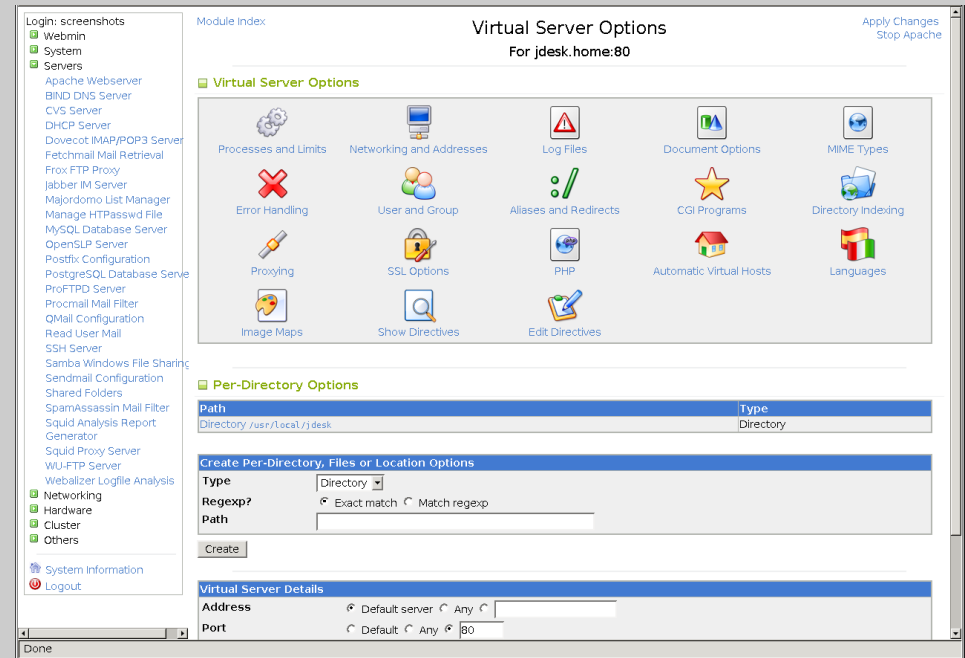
Login: screenshots
Webmin
System
Servers
Apache Webserver
BIND DNS Server
CVS Server
DHCP Server
Dovecot IMAP/POP3 Server
Fetchmail Mail Retrieval
Frox FTP Proxy
Jabber IM Server
Majordomo List Manager
Manage HTPasswd File
MySQL Database Server
OpenSLP Server
Postfix Configuration
PostgreSQL Database Serve
ProFTPD Server
Procmail Mail Filter
QMail Configuration
Read User Mail
SSH Server
Samba Windows File Sharing
Sendmail Configuration
Shared Folders
SpamAssassin Mail Filter
Squid Analysis Report Generator
Squid Proxy Server
WU-FTP Server
Webalizer Logfile Analysis
Networking
Hardware
Cluster
Others

System Information
Logout

Module Index

Virtual Server Options
For jdesk.home:80

Apply Changes
Stop Apache

Virtual Server Options

Processes and Limits
Networking and Addresses
Log Files
Document Options
MIME Types
Error Handling
User and Group
Aliases and Redirects
CGI Programs
Directory Indexing
Proxying
SSL Options
PHP
Automatic Virtual Hosts
Languages
Image Maps
Show Directives
Edit Directives

Per-Directory Options

| Path | Type |
|---|---|
| Directory /usr/local/jdesk | Directory |

Create Per-Directory, Files or Location Options
Type Directory
Regexp? Exact match Match regexp
Path

Create

Virtual Server Details
Address Default server Any
Port Default Any 80

Done